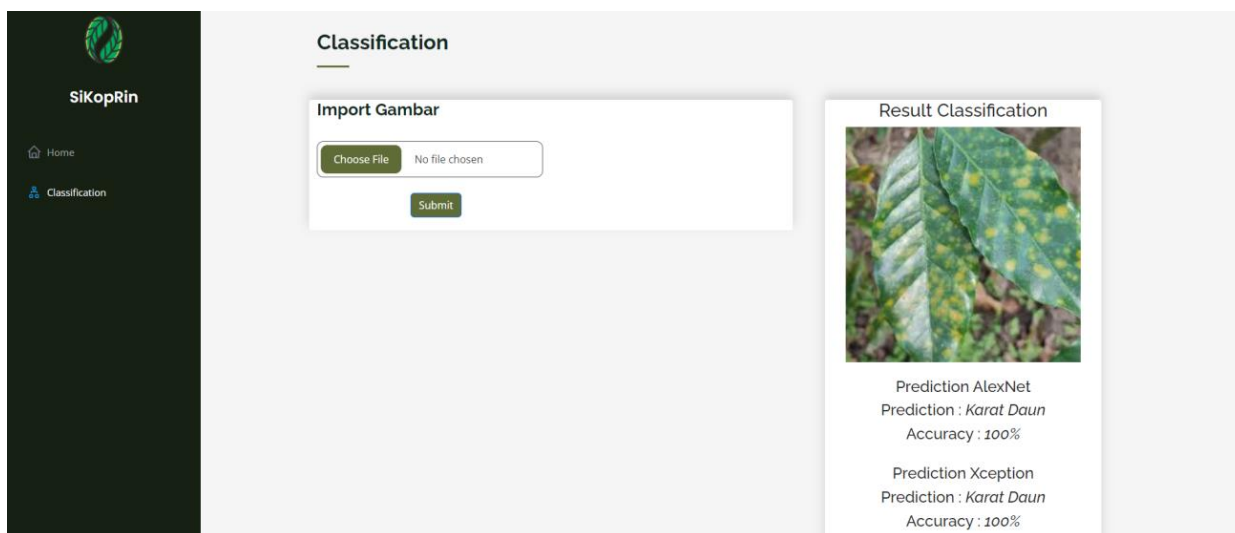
SiKopRin

Home

Classification

Classification

Import Gambar

Choose File No file chosen

Submit

Result Classification

Prediction AlexNet
Prediction : Karat Daun
Accuracy : 100%

Prediction Xception
Prediction : Karat Daun
Accuracy : 100%